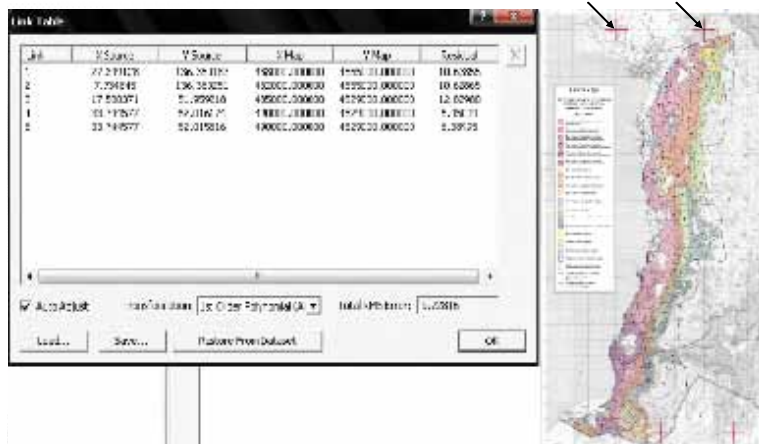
Link Table

| Link | X Source | Y Source | X Map | Y Map | Residual |
|---|---|---|---|---|---|
| 1 | 27.2 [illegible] | 136.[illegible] | 480000.000000 | 4550000.000000 | 10.63865 |
| 2 | 7.794849 | 136.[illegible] | 480000.000000 | 4550000.000000 | 10.62865 |
| 3 | 17.530871 | 51.959016 | 495000.000000 | 4520000.000000 | 12.02900 |
| 4 | 33.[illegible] | 52.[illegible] | 480000.000000 | 4520000.000000 | 5.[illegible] |
| 5 | 33.744577 | 52.015816 | 490000.000000 | 4520000.000000 | 5.38925 |

Auto Adjust  Transformation: 1st Order Polynomial (A  Total RMS Error: 1.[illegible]

Load...  Save...  Restore From Dataset  OK